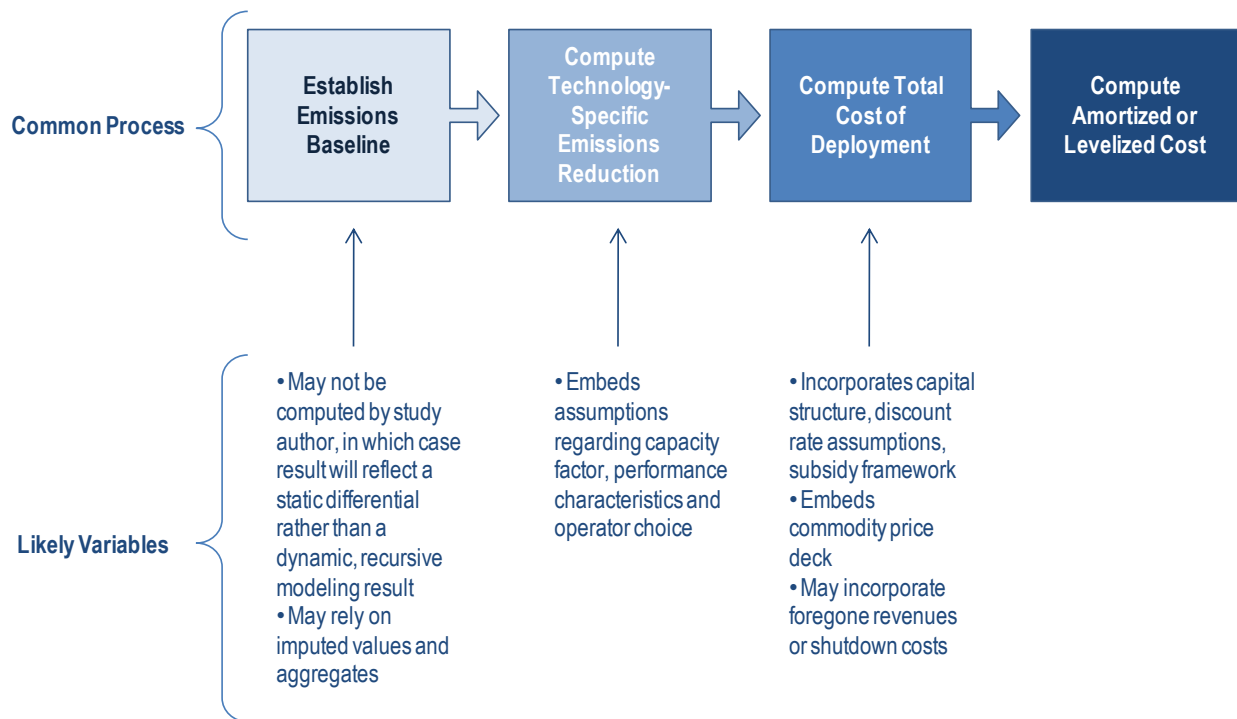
Common Process

Establish Emissions Baseline

Compute Technology-Specific Emissions Reduction

Compute Total Cost of Deployment

Compute Amortized or Levelized Cost

Likely Variables

• May not be computed by study author, in which case result will reflect a static differential rather than a dynamic, recursive modeling result
• May rely on imputed values and aggregates

• Embeds assumptions regarding capacity factor, performance characteristics and operator choice

• Incorporates capital structure, discount rate assumptions, subsidy framework
• Embeds commodity price deck
• May incorporate foregone revenues or shutdown costs